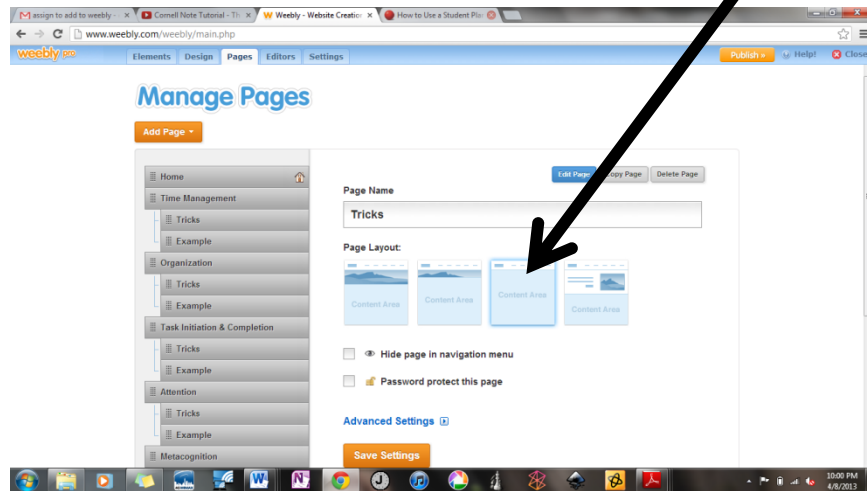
assign to add to weebly - ×
Cornell Note Tutorial - Th ×
Weebly - Website Creation ×
How to Use a Student Pla ×

www.weebly.com/weebly/main.php

weebly pro
Elements
Design
Pages
Editors
Settings
Publish »
Help!
Close

Manage Pages

Add Page ▾

Home
Time Management
Tricks
Example
Organization
Tricks
Example
Task Initiation & Completion
Tricks
Example
Attention
Tricks
Example
Metacognition

Edit Page
Copy Page
Delete Page

Page Name
Tricks

Page Layout:
Content Area
Content Area
Content Area
Content Area

Hide page in navigation menu

Password protect this page

Advanced Settings

Save Settings

10:00 PM
4/8/2013